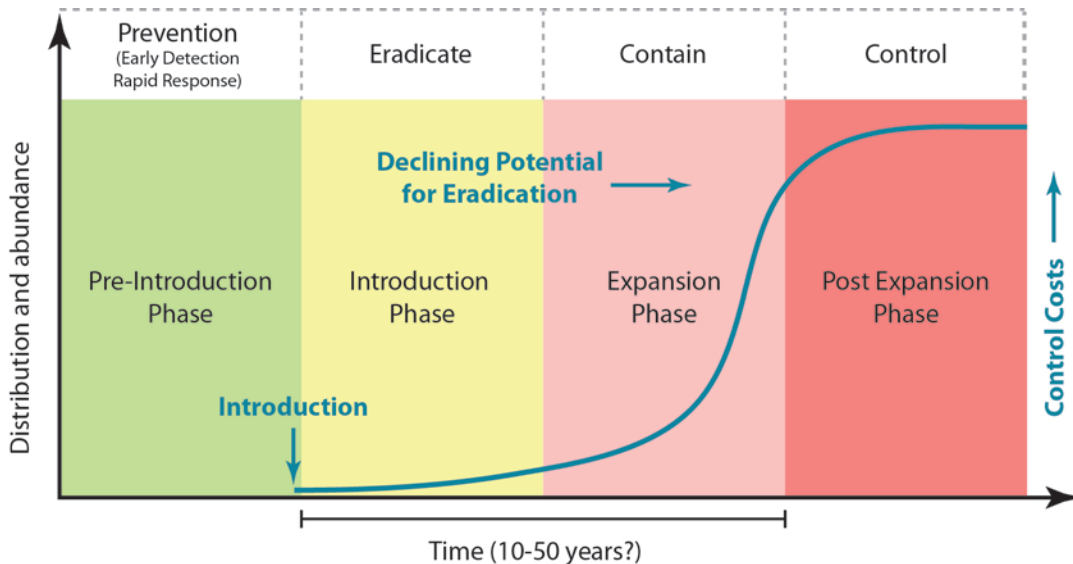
Prevention
(Early Detection
Rapid Response)

Eradicate

Contain

Control

Declining Potential
for Eradication

Distribution and abundance

Pre-Introduction
Phase

Introduction
Phase

Expansion
Phase

Post Expansion
Phase

Control Costs

Introduction

Time (10-50 years?)